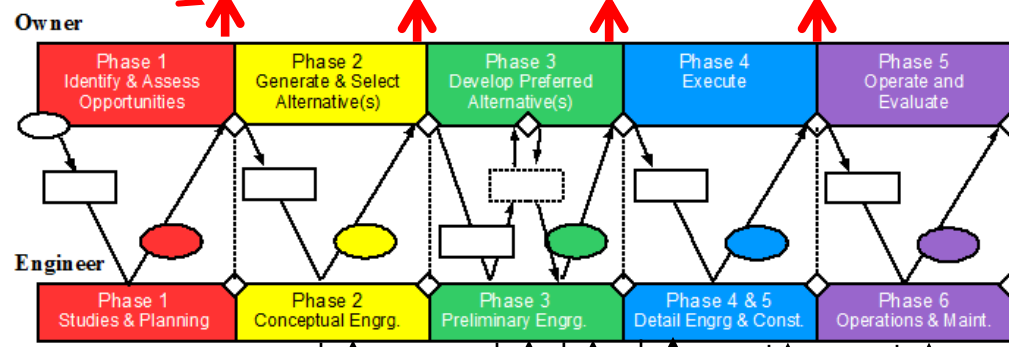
Owner

Phase 1
Identify & Assess Opportunities

Phase 2
Generate & Select Alternative(s)

Phase 3
Develop Preferred Alternative(s)

Phase 4
Execute

Phase 5
Operate and Evaluate

Engineer

Phase 1
Studies & Planning

Phase 2
Conceptual Engrg.

Phase 3
Preliminary Engrg.

Phase 4 & 5
Detail Engrg & Const.

Phase 6
Operations & Maint.